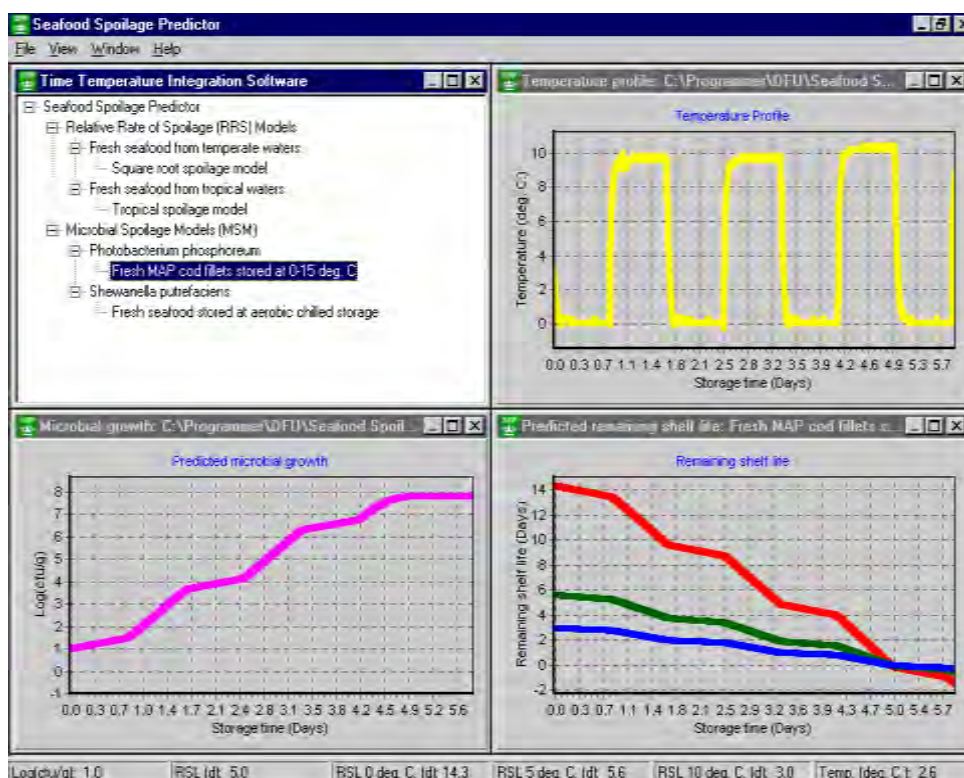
Seafood Spoilage Predictor

File View Window Help

Time Temperature Integration Software

Seafood Spoilage Predictor
Relative Rate of Spoilage (RRS) Models
Fresh seafood from temperate waters
Square root spoilage model
Fresh seafood from tropical waters
Tropical spoilage model
Microbial Spoilage Models (MSM)
Photobacterium phosphoreum
Fresh MAP cod fillets stored at 0-15 deg. C
Shewanella putrefaciens
Fresh seafood stored at aerobic chilled storage

Temperature profile: C:\Programmer\DFU\Seafood S...

Temperature Profile

Temperature (deg. C)

10
8
6
4
2
0

0.0 0.3 0.7 1.1 1.4 1.8 2.1 2.5 2.8 3.2 3.5 3.9 4.2 4.6 4.9 5.3 5.7
Storage time (Days)

Microbial growth: C:\Programmer\DFU\Seafood Spoil...

Predicted microbial growth

Log(cfu/g)

8
7
6
5
4
3
2
1
0
-1

0.0 0.3 0.7 1.0 1.4 1.7 2.1 2.4 2.8 3.1 3.5 3.8 4.2 4.5 4.9 5.2 5.6
Storage time (Days)

Predicted remaining shelf life: Fresh MAP cod fillets c...

Remaining shelf life

Remaining shelf life (Days)

14
12
10
8
6
4
2
0
-2

0.0 0.3 0.7 1.1 1.4 1.8 2.1 2.5 2.9 3.2 3.6 3.9 4.3 4.7 5.0 5.4 5.7
Storage time (Days)

Log(cfu/g): 1.0 | RSL ldt. 5.0 | RSL 0 deg. C. ldt. 14.3 | RSL 5 deg. C. ldt. 5.6 | RSL 10 deg. C. ldt. 3.0 | Temp. (deg. C.): 2.6